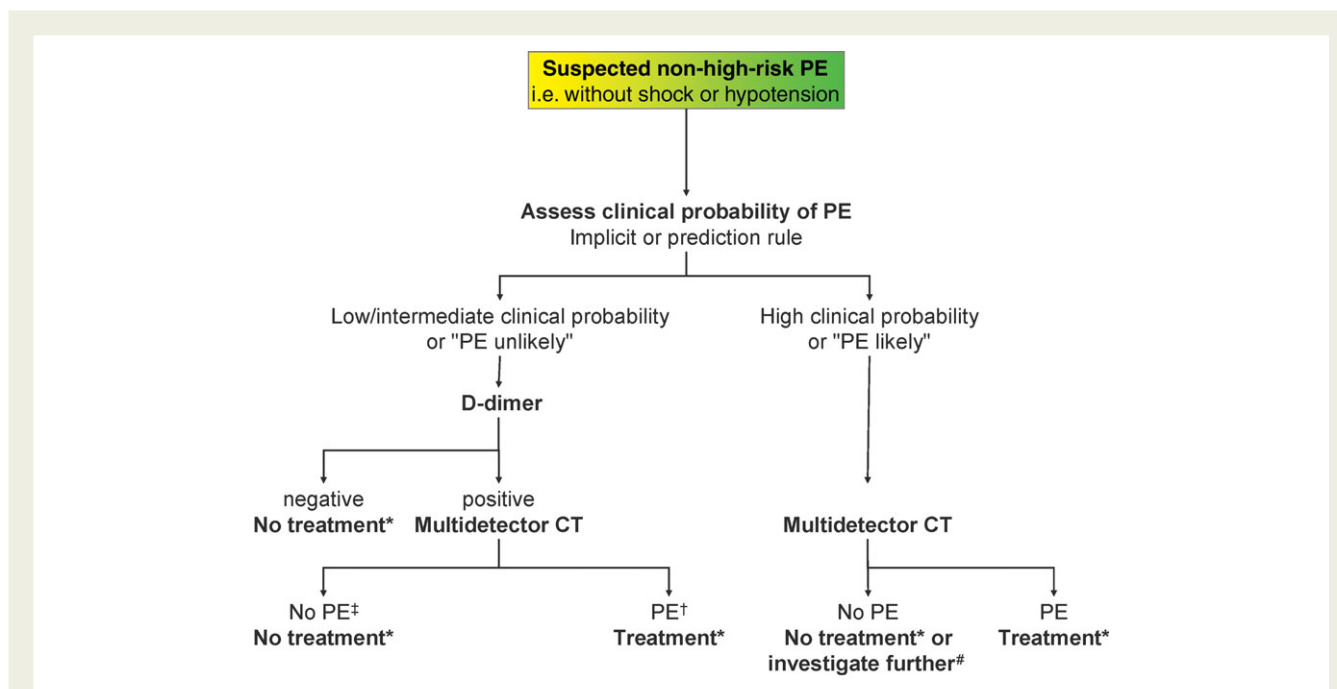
**Suspected non-high-risk PE**
i.e. without shock or hypotension

**Assess clinical probability of PE**
Implicit or prediction rule

Low/intermediate clinical probability or "PE unlikely"

**D-dimer**

negative
**No treatment\***

positive
**Multidetector CT**

No PE$^{‡}$
**No treatment\***

PE$^{†}$
**Treatment\***

High clinical probability or "PE likely"

**Multidetector CT**

No PE
**No treatment\* or investigate further$^{\#}$**

PE
**Treatment\***